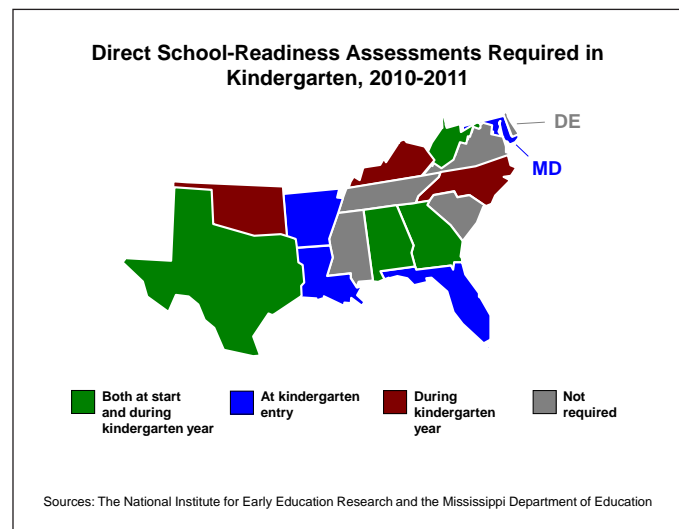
Direct School-Readiness Assessments Required in Kindergarten, 2010-2011

DE

MD

Both at start and during kindergarten year

At kindergarten entry

During kindergarten year

Not required

Sources: The National Institute for Early Education Research and the Mississippi Department of Education